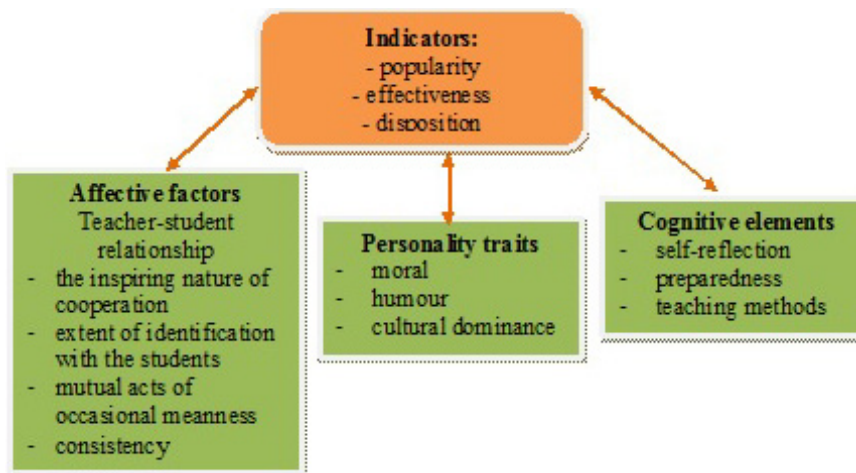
Indicators:
- popularity
- effectiveness
- disposition

Affective factors
Teacher-student relationship
- the inspiring nature of cooperation
- extent of identification with the students
- mutual acts of occasional meanness
- consistency

Personality traits
- moral
- humour
- cultural dominance

Cognitive elements
- self-reflection
- preparedness
- teaching methods